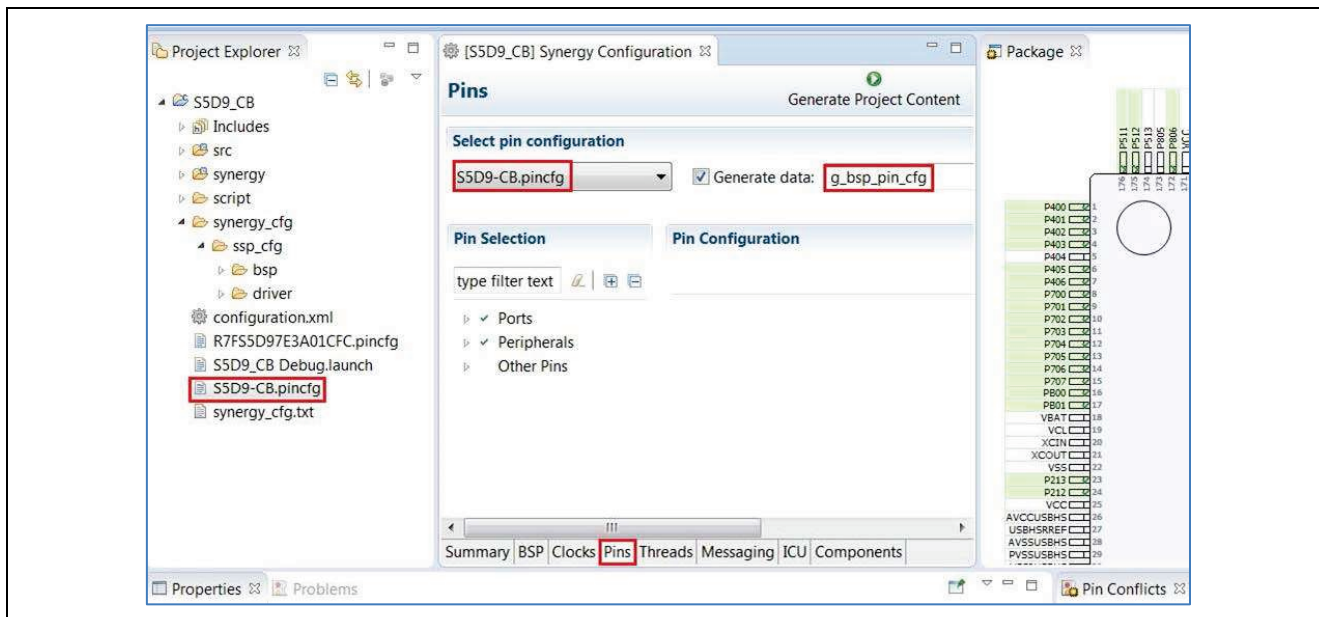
Project Explorer ☒

S5D9_CB
Includes
src
synergy
script
synergy_cfg
ssp_cfg
bsp
driver
configuration.xml
R7FS5D97E3A01CFC.pincfg
S5D9_CB Debug.launch
S5D9-CB.pincfg
synergy_cfg.txt

[S5D9_CB] Synergy Configuration ☒

Pins

Generate Project Content

Select pin configuration

S5D9-CB.pincfg

Generate data: g_bsp_pin_cfg

Pin Selection

Pin Configuration

type filter text

Ports
Peripherals
Other Pins

Summary BSP Clocks Pins Threads Messaging ICU Components

Package ☒

P511 P512 P513 P805 P806 VCC
176 175 174 173 172 171

P400 1
P401 2
P402 3
P403 4
P404 5
P405 6
P406 7
P700 8
P701 9
P702 10
P703 11
P704 12
P705 13
P706 14
P707 15
PB00 16
PB01 17
VBAT 18
VCL 19
XCIN 20
XCOUT 21
VSS 22
P213 23
P212 24
VCC 25
AVCCUSBHS 26
USBHSRREF 27
AVSSUSBHS 28
PVSSUSBHS 29

Properties ☒ Problems

Pin Conflicts ☒